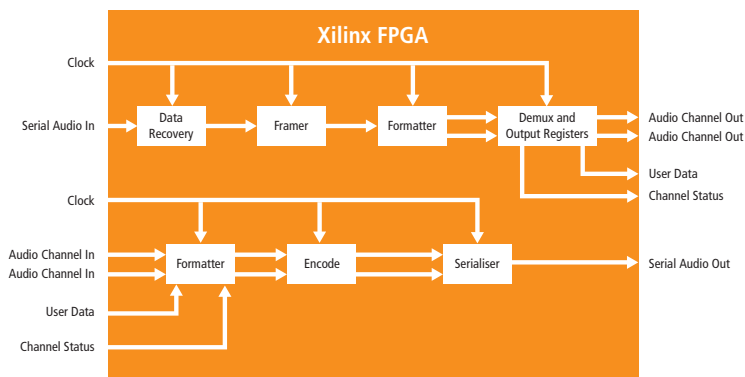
Xilinx FPGA

Clock

Serial Audio In

Data Recovery

Framer

Formatter

Demux and Output Registers

Audio Channel Out

Audio Channel Out

User Data

Channel Status

Clock

Audio Channel In

Audio Channel In

Formatter

Encode

Serialiser

Serial Audio Out

User Data

Channel Status